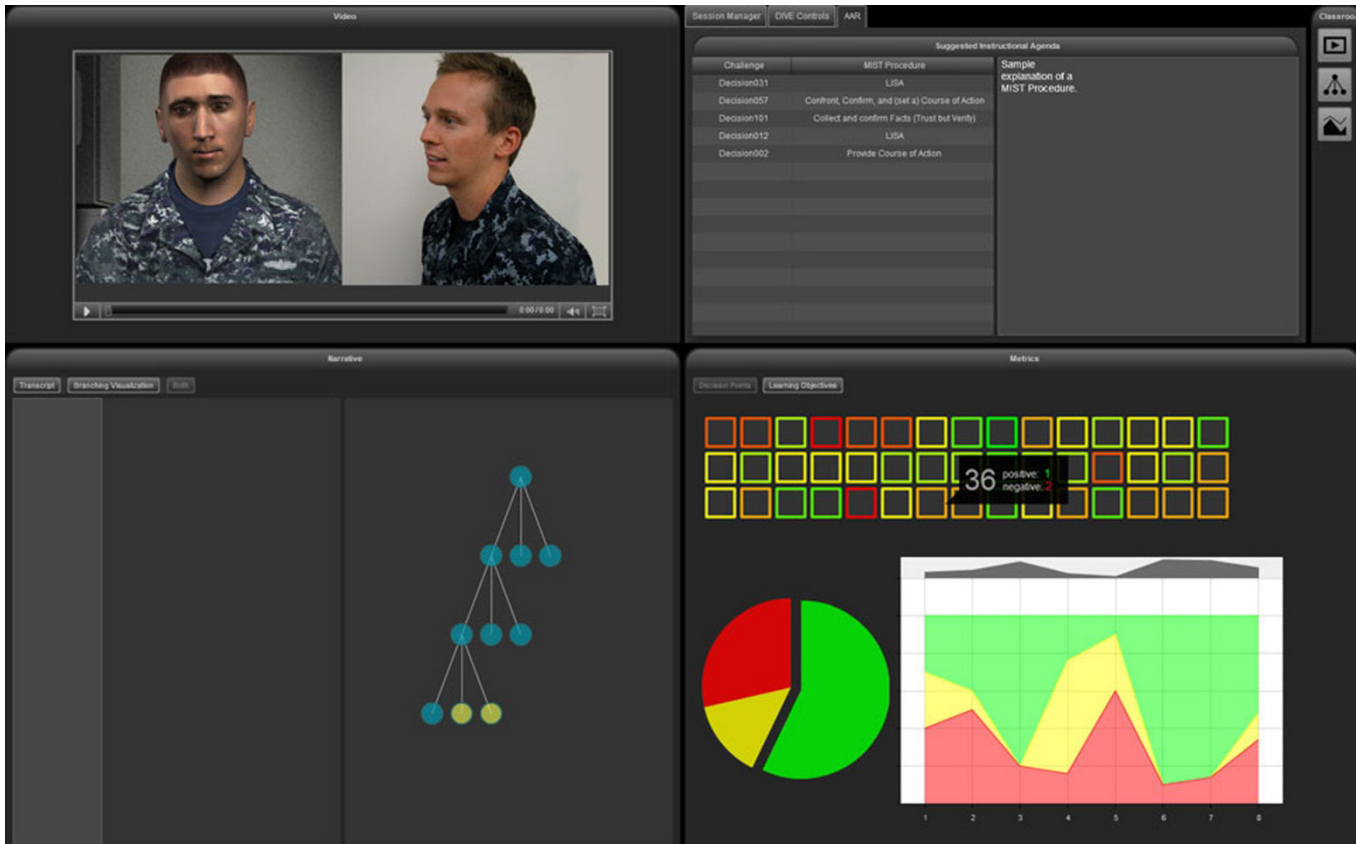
Video

0:00 / 0:00

Session Manager DIVE Controls AAR

Classroo

Suggested Instructional Agenda

| Challenge | MIST Procedure |
|---|---|
| Decision031 | LISA |
| Decision057 | Confront, Confirm, and (set a) Course of Action |
| Decision101 | Collect and confirm Facts (Trust but Verify) |
| Decision012 | LISA |
| Decision002 | Provide Course of Action |

Sample explanation of a MIST Procedure.

Narrative

Transcript Branching Visualization Both

Metrics

Decision Points Learning Objectives

36 positive: 1 negative: 2

1 2 3 4 5 6 7 8